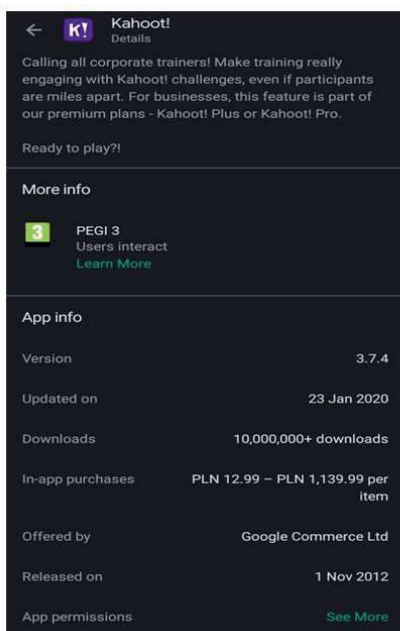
← K! Kahoot!
Details

Calling all corporate trainers! Make training really engaging with Kahoot! challenges, even if participants are miles apart. For businesses, this feature is part of our premium plans - Kahoot! Plus or Kahoot! Pro.

Ready to play?!

More info

3 PEGI 3
Users interact
Learn More

App info

| | |
|---|---|
| Version | 3.7.4 |
| Updated on | 23 Jan 2020 |
| Downloads | 10,000,000+ downloads |
| In-app purchases | PLN 12.99 – PLN 1,139.99 per item |
| Offered by | Google Commerce Ltd |
| Released on | 1 Nov 2012 |
| App permissions | See More |